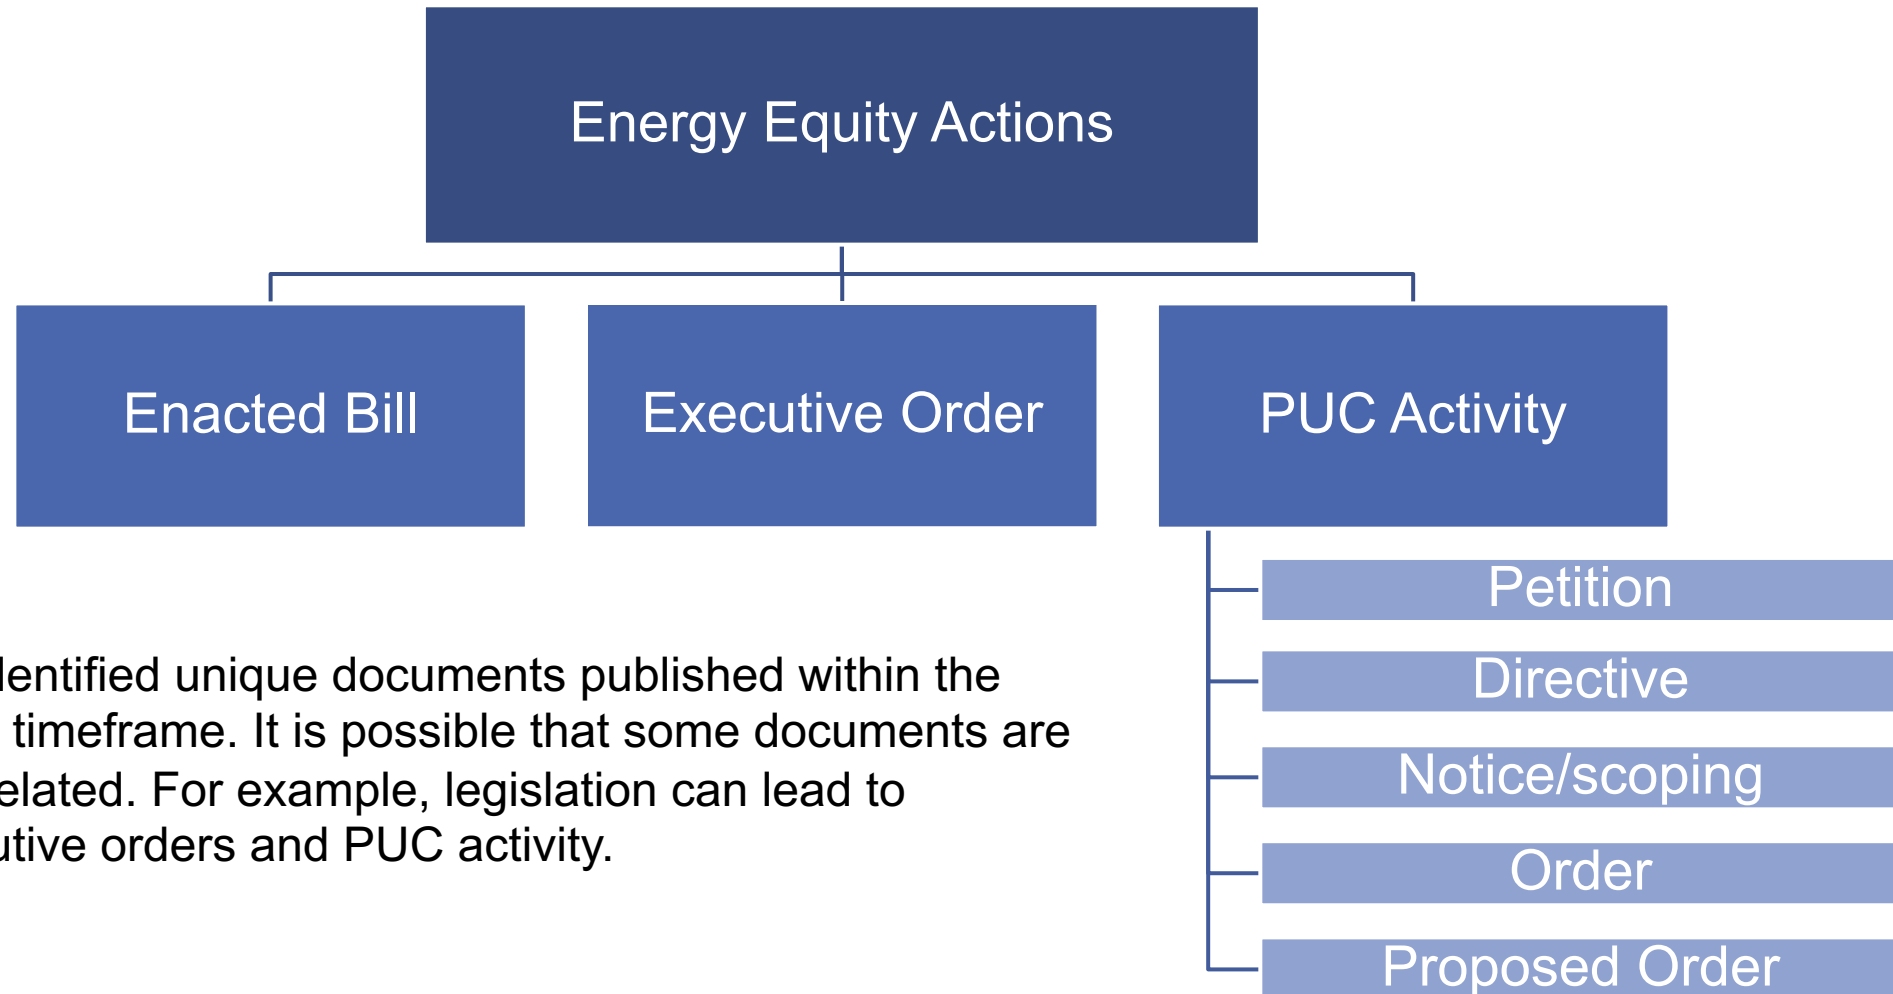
Energy Equity Actions

Enacted Bill

Executive Order

PUC Activity

Petition

Directive

Notice/scoping

Order

Proposed Order

lentified unique documents published within the timeframe. It is possible that some documents are elated. For example, legislation can lead to utive orders and PUC activity.